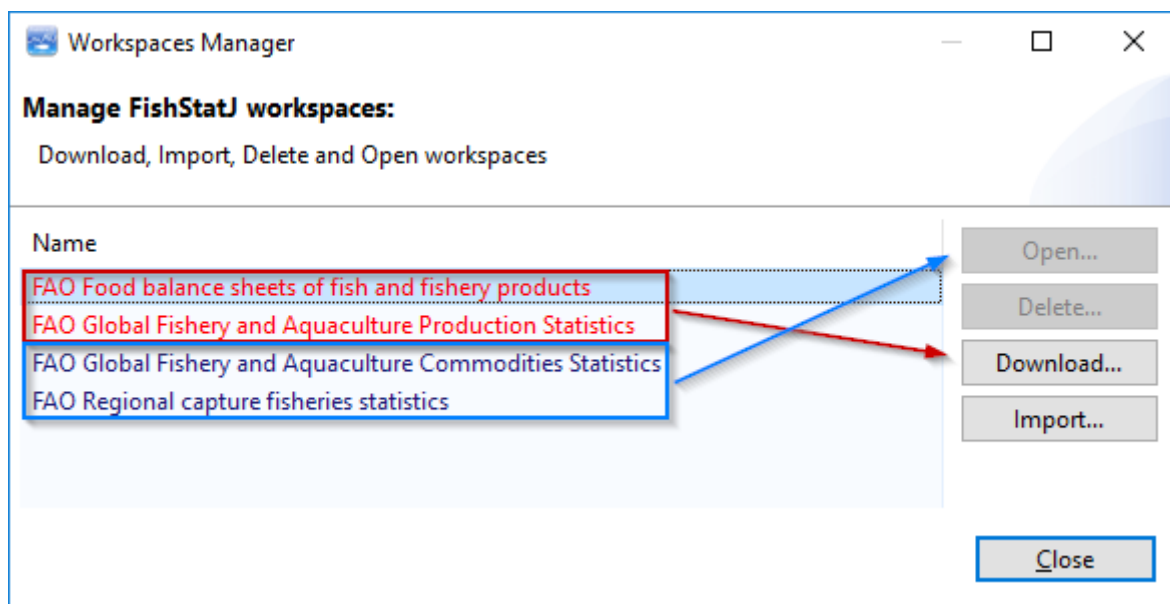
Workspaces Manager

Manage FishStatJ workspaces:

Download, Import, Delete and Open workspaces

Name

FAO Food balance sheets of fish and fishery products
FAO Global Fishery and Aquaculture Production Statistics
FAO Global Fishery and Aquaculture Commodities Statistics
FAO Regional capture fisheries statistics

Open...
Delete...
Download...
Import...

Close